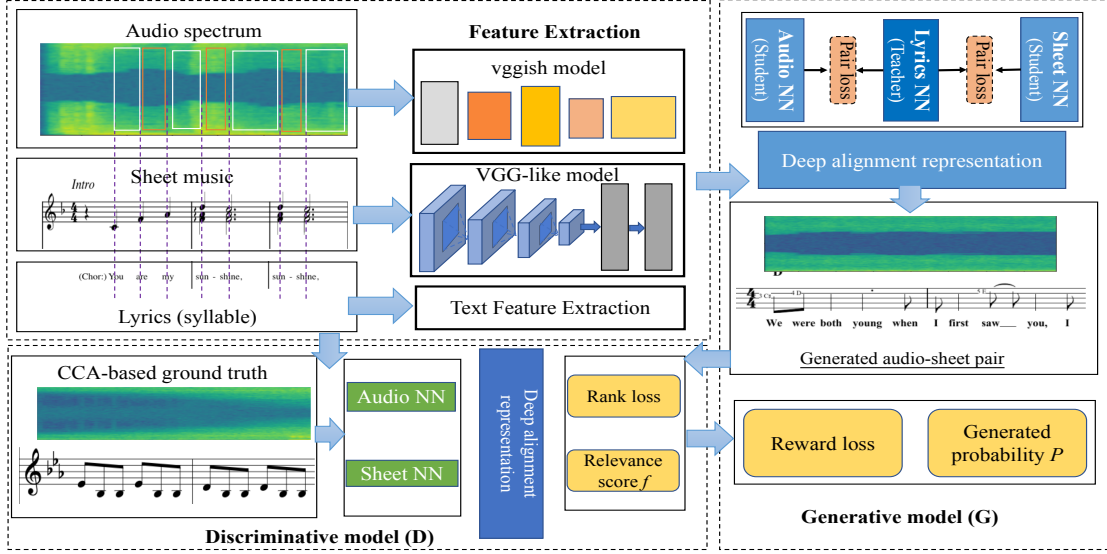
Audio spectrum

Feature Extraction

vggish model

Sheet music

Intro

VGG-like model

(Chor:) You are my sun - shine, sun - shine,

Lyrics (syllable)

Text Feature Extraction

Audio NN (Student)

Pair loss

Lyrics NN (Teacher)

Pair loss

Sheet NN (Student)

Deep alignment representation

We were both young when I first saw___ you, I

Generated audio-sheet pair

CCA-based ground truth

Audio NN

Sheet NN

Deep alignment representation

Rank loss

Relevance score $f$

Reward loss

Generated probability $P$

Discriminative model (D)

Generative model (G)